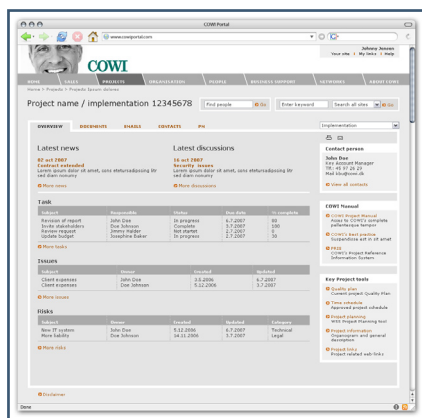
COWI Portal

www.cowiportal.com

Johnny Jensen
Your site | My tasks | Help

COWI

HOME | SALES | PROJECTS | ORGANISATION | PEOPLE | BUSINESS SUPPORT | NETWORKS | ABOUT COWI

Home > Projects > Projekt Ipsum dolores

Project name / implementation 12345678

Find people | Go | Enter keyword | Search all sites | Go

OVERVIEW | DOCUMENTS | EMAILS | CONTACTS | PM

Implementation

Latest news

02 oct 2007
Contract extended
Lorem ipsum dolor sit amet, sans etetursadipscing litr sed diam nonumy

More news

Latest discussions

16 oct 2007
Security issues
Lorem ipsum dolor sit amet, sans etetursadipscing litr sed diam nonumy

More discussions

Task

| Subject | Responsible | Status | Due date | % complete |
|---|---|---|---|---|
| Revision of report | John Doe | In progress | 6.7.2007 | 80 |
| Invite stakeholders | Doe Johnson | Complete | 3.7.2007 | 100 |
| Review report | Jimmy Hatler | In progress | 7.7.2007 | 0 |
| Update budget | Josephine Baker | In progress | 2.7.2007 | 30 |

More tasks

Issues

| Subject | Owner | Created | Updated |
|---|---|---|---|
| Client expenses | John Doe | 3.6.2006 | 6.7.2007 |
| Client expenses | Doe Johnson | 5.12.2006 | 3.7.2007 |

More issues

Risks

| Subject | Owner | Created | Updated | Category |
|---|---|---|---|---|
| New IT system | John Doe | 5.12.2006 | 6.7.2007 | Technical |
| More liability | Doe Johnson | 14.11.2006 | 3.7.2007 | Legal |

More risks

Disclaimer

Contact person

John Doe
Key Account Manager
Tlf.: 45 97 26 29
Mail: jdo@cowi.dk

View all contacts

COWI Manual

COWI Project Manual
Acces to COWI's complete pellentesque tempor

COWI's Best practice
Suspendisse est in sit amet

PRIK
COWI's Project Reference Information System

Key Project tools

Quality plan
Current project Quality Plan

Time schedule
Approved project schedule

Project planning
With Project Planning tool

Project information
Organogram and general description

Project links
Project related web-links

Done